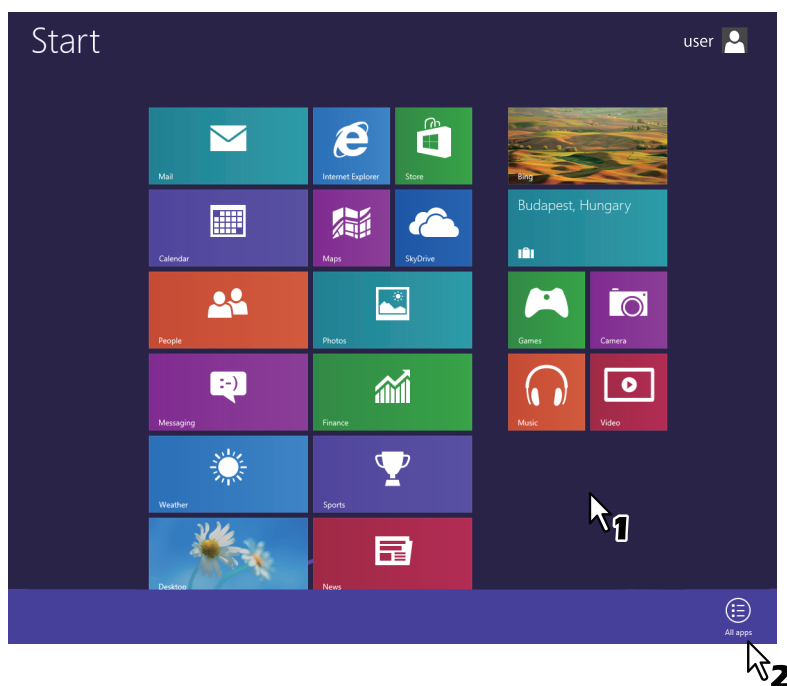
Start

user

Mail

Internet Explorer

Store

Bing

Calendar

Maps

SkyDrive

Budapest, Hungary

People

Photos

Games

Camera

:-)

Messaging

Finance

Music

Video

Weather

Sports

1

Desktop

News

All apps

2